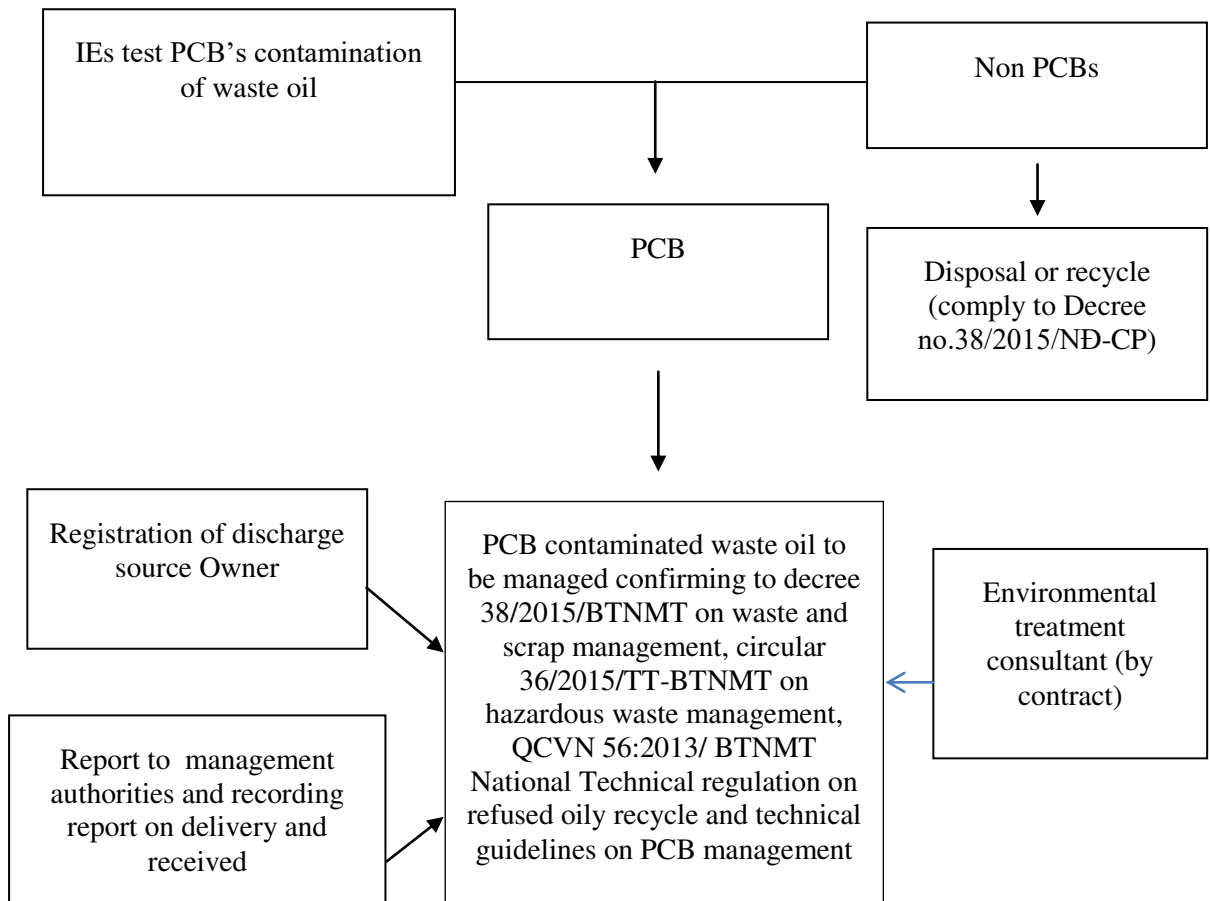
IEs test PCB's contamination of waste oil

Non PCBs

PCB

Disposal or recycle (comply to Decree no.38/2015/NĐ-CP)

Registration of discharge source Owner

PCB contaminated waste oil to be managed confirming to decree 38/2015/BTNMT on waste and scrap management, circular 36/2015/TT-BTNMT on hazardous waste management, QCVN 56:2013/ BTNMT National Technical regulation on refused oily recycle and technical guidelines on PCB management

Environmental treatment consultant (by contract)

Report to management authorities and recording report on delivery and received